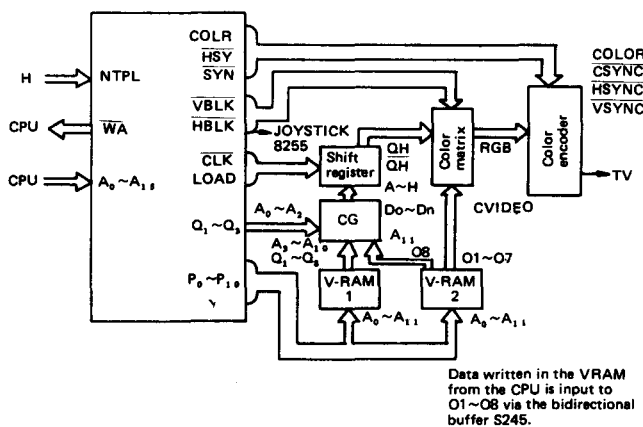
H

CPU

CPU

NTPL

$\overline{WA}$

$A_0 \sim A_{15}$

COLR

$\overline{HSY}$

$\overline{SYN}$

$\overline{VBLK}$

$\overline{HBLK}$

$\overline{CLK}$

LOAD

$Q_1 \sim Q_3$

$P_0 \sim P_{10}$

JOYSTICK 8255

Shift register

QH

$\overline{QH}$

A~H

$A_0 \sim A_2$

CG

Do~Dn

$A_3 \sim A_{10}$

$Q_1 \sim Q_8$

$A_{11}$

O8

V-RAM 1

V-RAM 2

O1~O7

$A_0 \sim A_{11}$

$A_0 \sim A_{11}$

Color matrix

RGB

CVIDEO

Color encoder

TV

COLOR

$\overline{CSYNC}$

$\overline{HSYNC}$

$\overline{VSYNC}$

Data written in the VRAM from the CPU is input to O1~O8 via the bidirectional buffer S245.